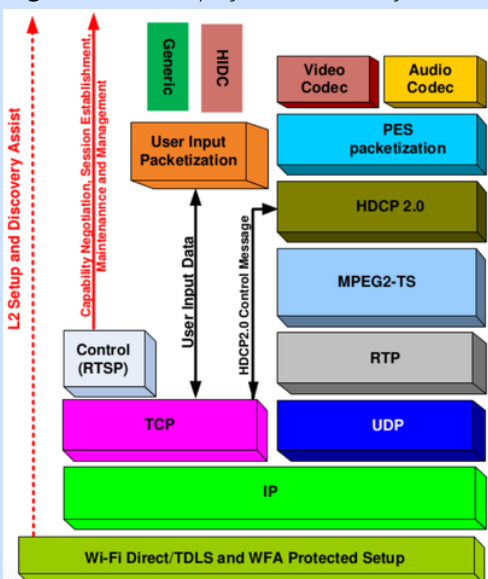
L2 Setup and Discovery Assist

Capability Negotiation, Session Establishment, Maintenannce and Management

Generic

HIDC

Video Codec

Audio Codec

User Input Packetization

PES packetization

HDCP 2.0

User Input Data

HDCP2.0 Control Message

MPEG2-TS

Control (RTSP)

RTP

TCP

UDP

IP

Wi-Fi Direct/TDLS and WFA Protected Setup